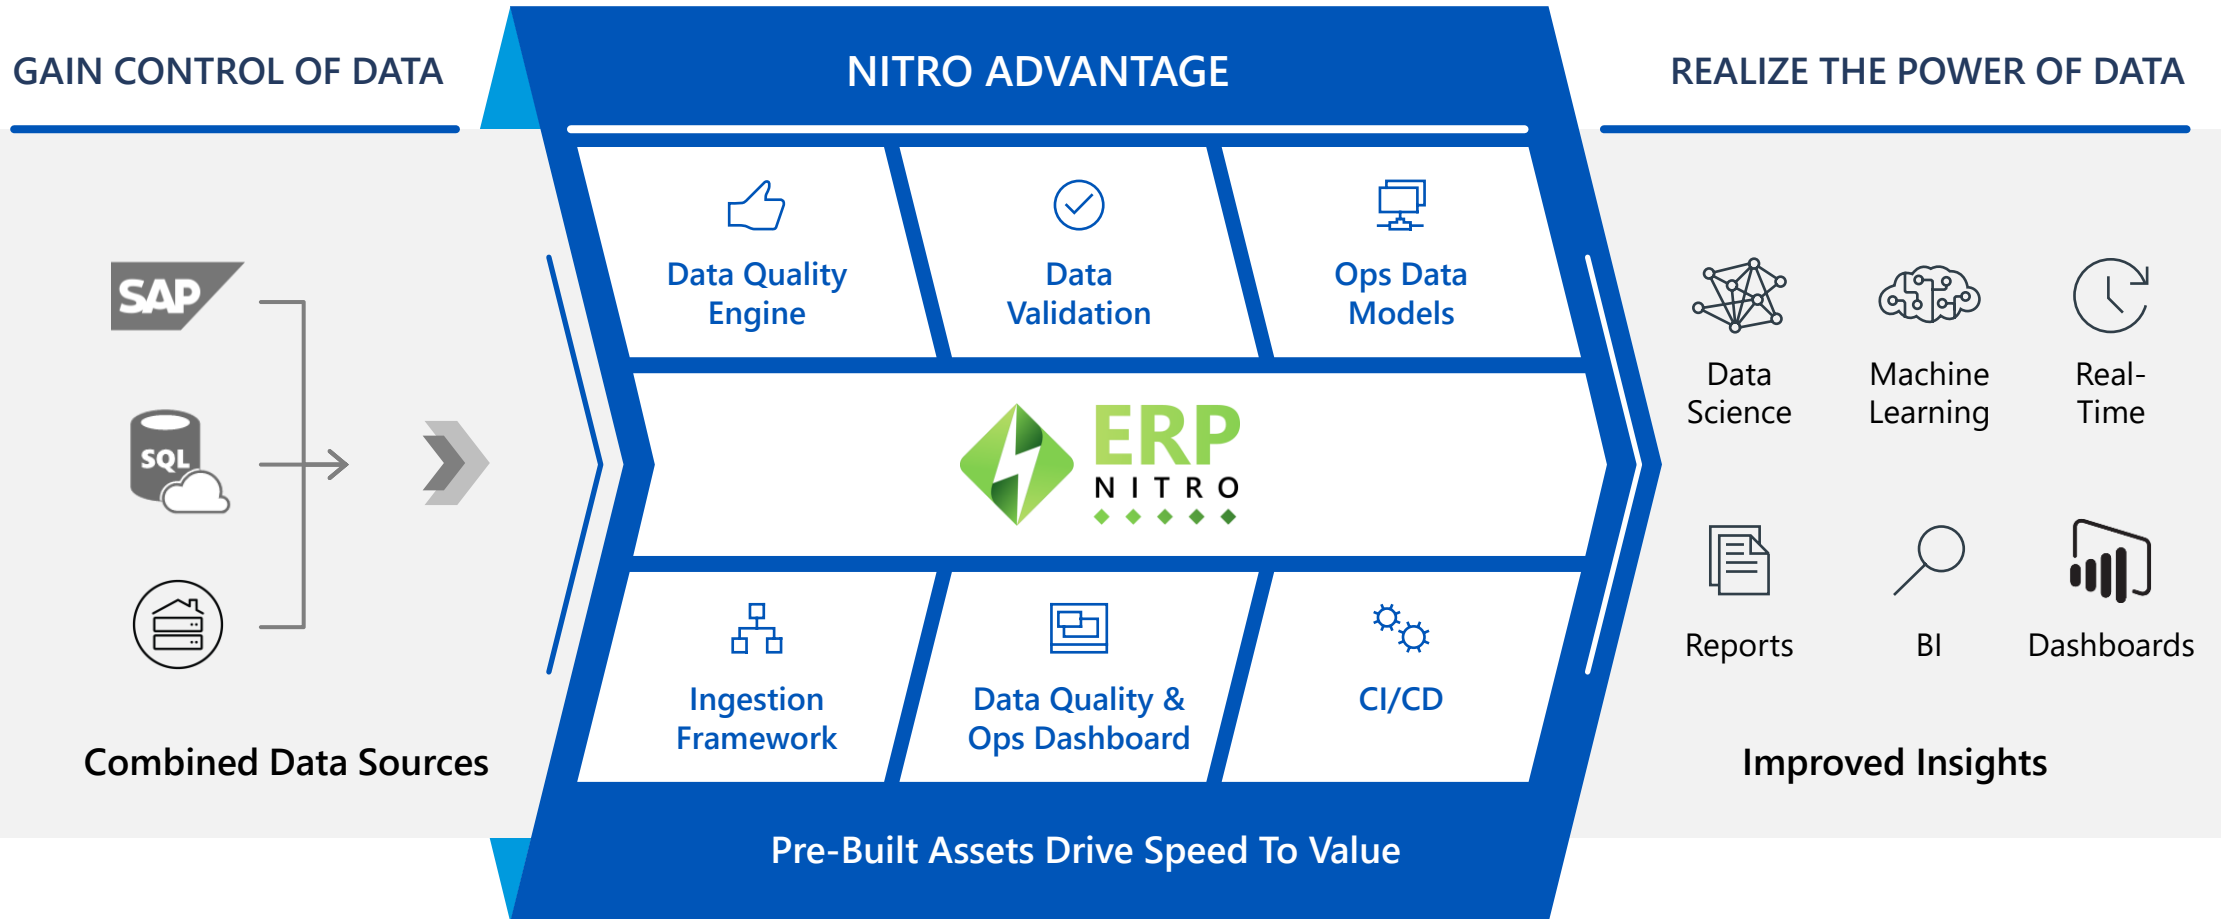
GAIN CONTROL OF DATA

SAP

SQL

Combined Data Sources

NITRO ADVANTAGE

Data Quality Engine

Data Validation

Ops Data Models

ERP NITRO

Ingestion Framework

Data Quality & Ops Dashboard

CI/CD

Pre-Built Assets Drive Speed To Value

REALIZE THE POWER OF DATA

Data Science

Machine Learning

Real-Time

Reports

BI

Dashboards

Improved Insights